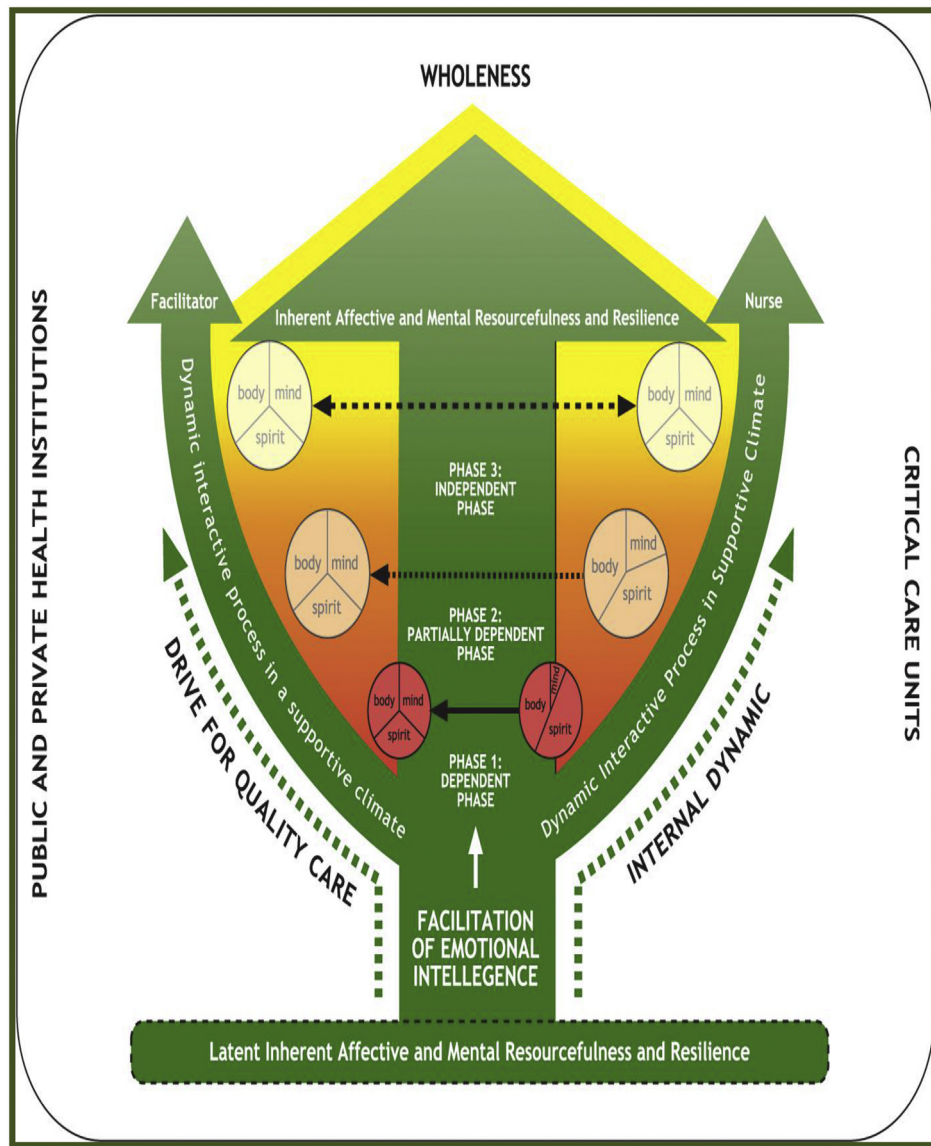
WHOLENESS

PUBLIC AND PRIVATE HEALTH INSTITUTIONS

CRITICAL CARE UNITS

Facilitator

Nurse

Inherent Affective and Mental Resourcefulness and Resilience

Dynamic interactive process in a supportive climate

Dynamic Interactive Process in Supportive Climate

body mind spirit

body mind spirit

PHASE 3: INDEPENDENT PHASE

body mind spirit

body mind spirit

PHASE 2: PARTIALLY DEPENDENT PHASE

body mind spirit

body mind spirit

PHASE 1: DEPENDENT PHASE

DRIVE FOR QUALITY CARE

INTERNAL DYNAMIC

FACILITATION OF EMOTIONAL INTELLEGENCE

Latent Inherent Affective and Mental Resourcefulness and Resilience